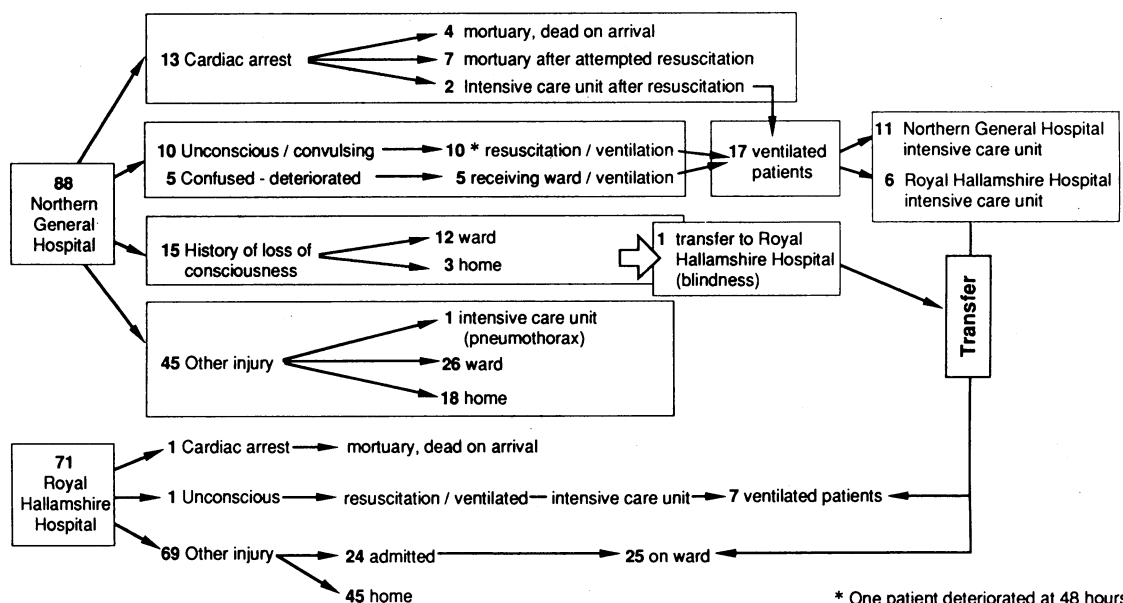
88 Northern General Hospital

13 Cardiac arrest

4 mortuary, dead on arrival

7 mortuary after attempted resuscitation

2 Intensive care unit after resuscitation

10 Unconscious / convulsing

10 * resuscitation / ventilation

5 Confused - deteriorated

5 receiving ward / ventilation

17 ventilated patients

11 Northern General Hospital intensive care unit

6 Royal Hallamshire Hospital intensive care unit

15 History of loss of consciousness

12 ward

3 home

1 transfer to Royal Hallamshire Hospital (blindness)

Transfer

45 Other injury

1 intensive care unit (pneumothorax)

26 ward

18 home

71 Royal Hallamshire Hospital

1 Cardiac arrest

mortuary, dead on arrival

1 Unconscious

resuscitation / ventilated

intensive care unit

7 ventilated patients

69 Other injury

24 admitted

25 on ward

45 home

* One patient deteriorated at 48 hour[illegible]